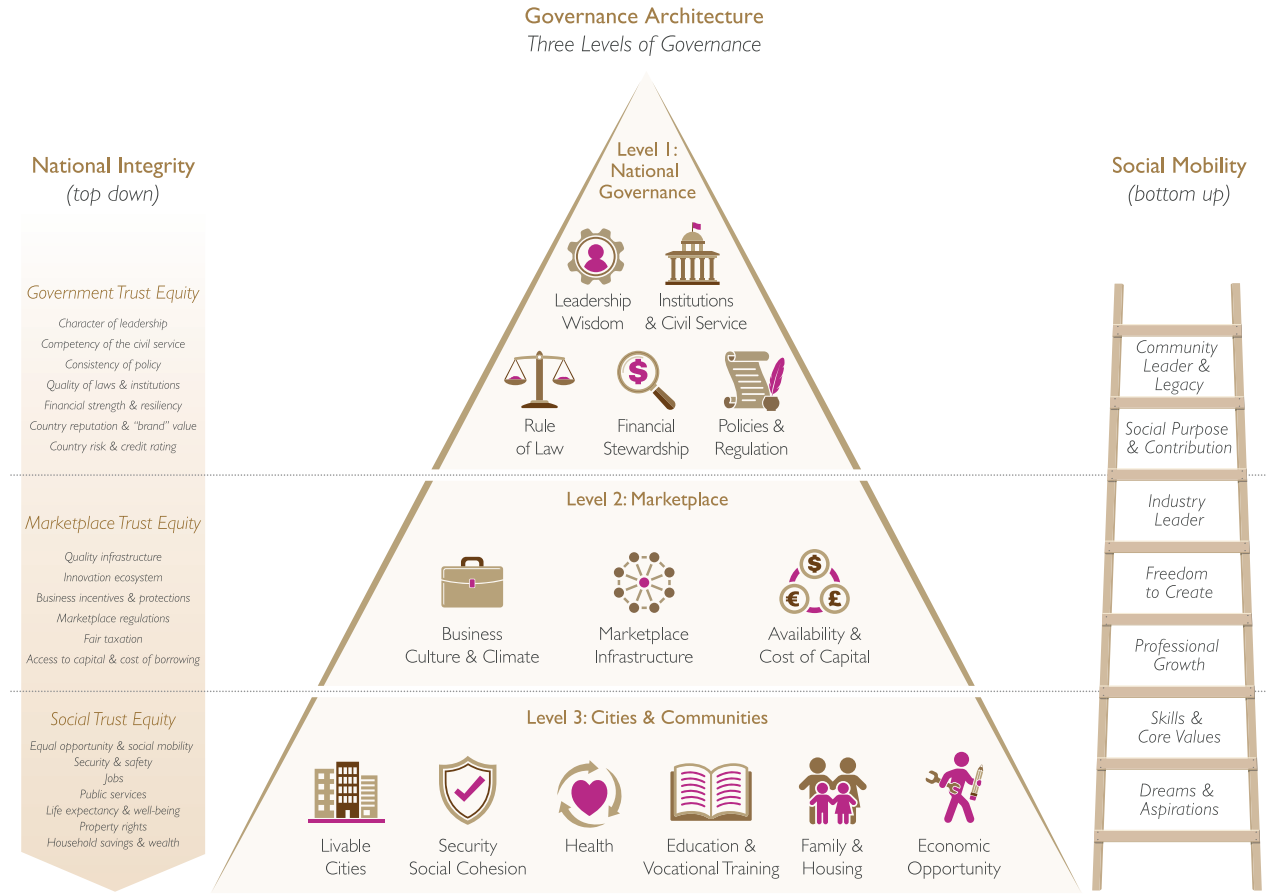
Governance Architecture
Three Levels of Governance

National Integrity
(top down)

Government Trust Equity
Character of leadership
Competency of the civil service
Consistency of policy
Quality of laws & institutions
Financial strength & resiliency
Country reputation & "brand" value
Country risk & credit rating

Marketplace Trust Equity
Quality infrastructure
Innovation ecosystem
Business incentives & protections
Marketplace regulations
Fair taxation
Access to capital & cost of borrowing

Social Trust Equity
Equal opportunity & social mobility
Security & safety
Jobs
Public services
Life expectancy & well-being
Property rights
Household savings & wealth

Level 1: National Governance
Leadership Wisdom
Institutions & Civil Service
Rule of Law
Financial Stewardship
Policies & Regulation

Level 2: Marketplace
Business Culture & Climate
Marketplace Infrastructure
Availability & Cost of Capital

Level 3: Cities & Communities
Livable Cities
Security Social Cohesion
Health
Education & Vocational Training
Family & Housing
Economic Opportunity

Social Mobility
(bottom up)

Community Leader & Legacy
Social Purpose & Contribution
Industry Leader
Freedom to Create
Professional Growth
Skills & Core Values
Dreams & Aspirations